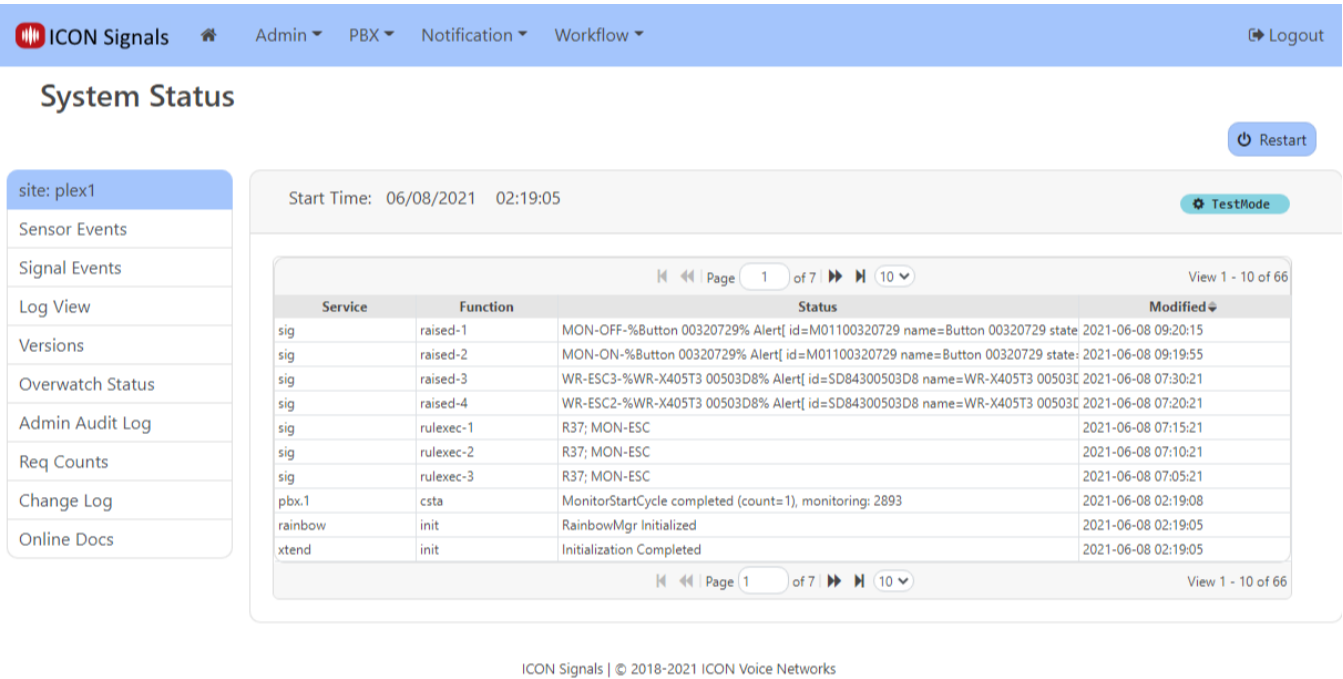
ICON Signals Admin PBX Notification Workflow Logout

System Status

Restart

site: plex1
Sensor Events
Signal Events
Log View
Versions
Overwatch Status
Admin Audit Log
Req Counts
Change Log
Online Docs

Start Time: 06/08/2021 02:19:05

TestMode

Page 1 of 7 10 View 1 - 10 of 66

| Service | Function | Status | Modified |
|---|---|---|---|
| sig | raised-1 | MON-OFF-%Button 00320729% Alert[ id=M01100320729 name=Button 00320729 state | 2021-06-08 09:20:15 |
| sig | raised-2 | MON-ON-%Button 00320729% Alert[ id=M01100320729 name=Button 00320729 state | 2021-06-08 09:19:55 |
| sig | raised-3 | WR-ESC3-%WR-X405T3 00503D8% Alert[ id=SD84300503D8 name=WR-X405T3 00503[ | 2021-06-08 07:30:21 |
| sig | raised-4 | WR-ESC2-%WR-X405T3 00503D8% Alert[ id=SD84300503D8 name=WR-X405T3 00503[ | 2021-06-08 07:20:21 |
| sig | rulexec-1 | R37; MON-ESC | 2021-06-08 07:15:21 |
| sig | rulexec-2 | R37; MON-ESC | 2021-06-08 07:10:21 |
| sig | rulexec-3 | R37; MON-ESC | 2021-06-08 07:05:21 |
| pbx.1 | csta | MonitorStartCycle completed (count=1), monitoring: 2893 | 2021-06-08 02:19:08 |
| rainbow | init | RainbowMgr Initialized | 2021-06-08 02:19:05 |
| xtend | init | Initialization Completed | 2021-06-08 02:19:05 |

Page 1 of 7 10 View 1 - 10 of 66

ICON Signals | © 2018-2021 ICON Voice Networks